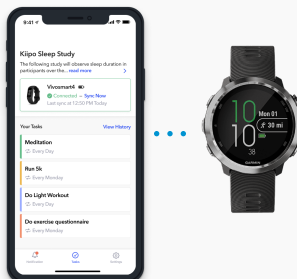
9:41

Kiipo Sleep Study

The following study will observe sleep duration in participants over the... read more

Vivosmart4

Connected — Sync Now

Last sync at 12:50 PM Today

Your Tasks

View History

Meditation

Every Day

Run 5k

Every Monday

Do Light Workout

Every Day

Do exercise questionnaire

Every Monday

Notifications

Tasks

Settings

10

18

Mon 01

30 mi

GARMIN